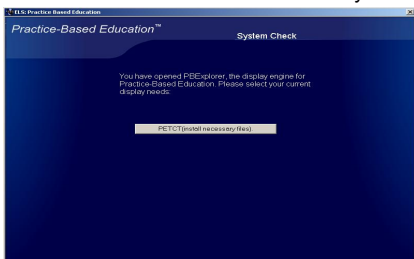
ELS: Practice Based Education

Practice-Based Education™

System Check

You have opened PBExplorer, the display engine for Practice-Based Education. Please select your current display needs:

PETCT(install necessary files)